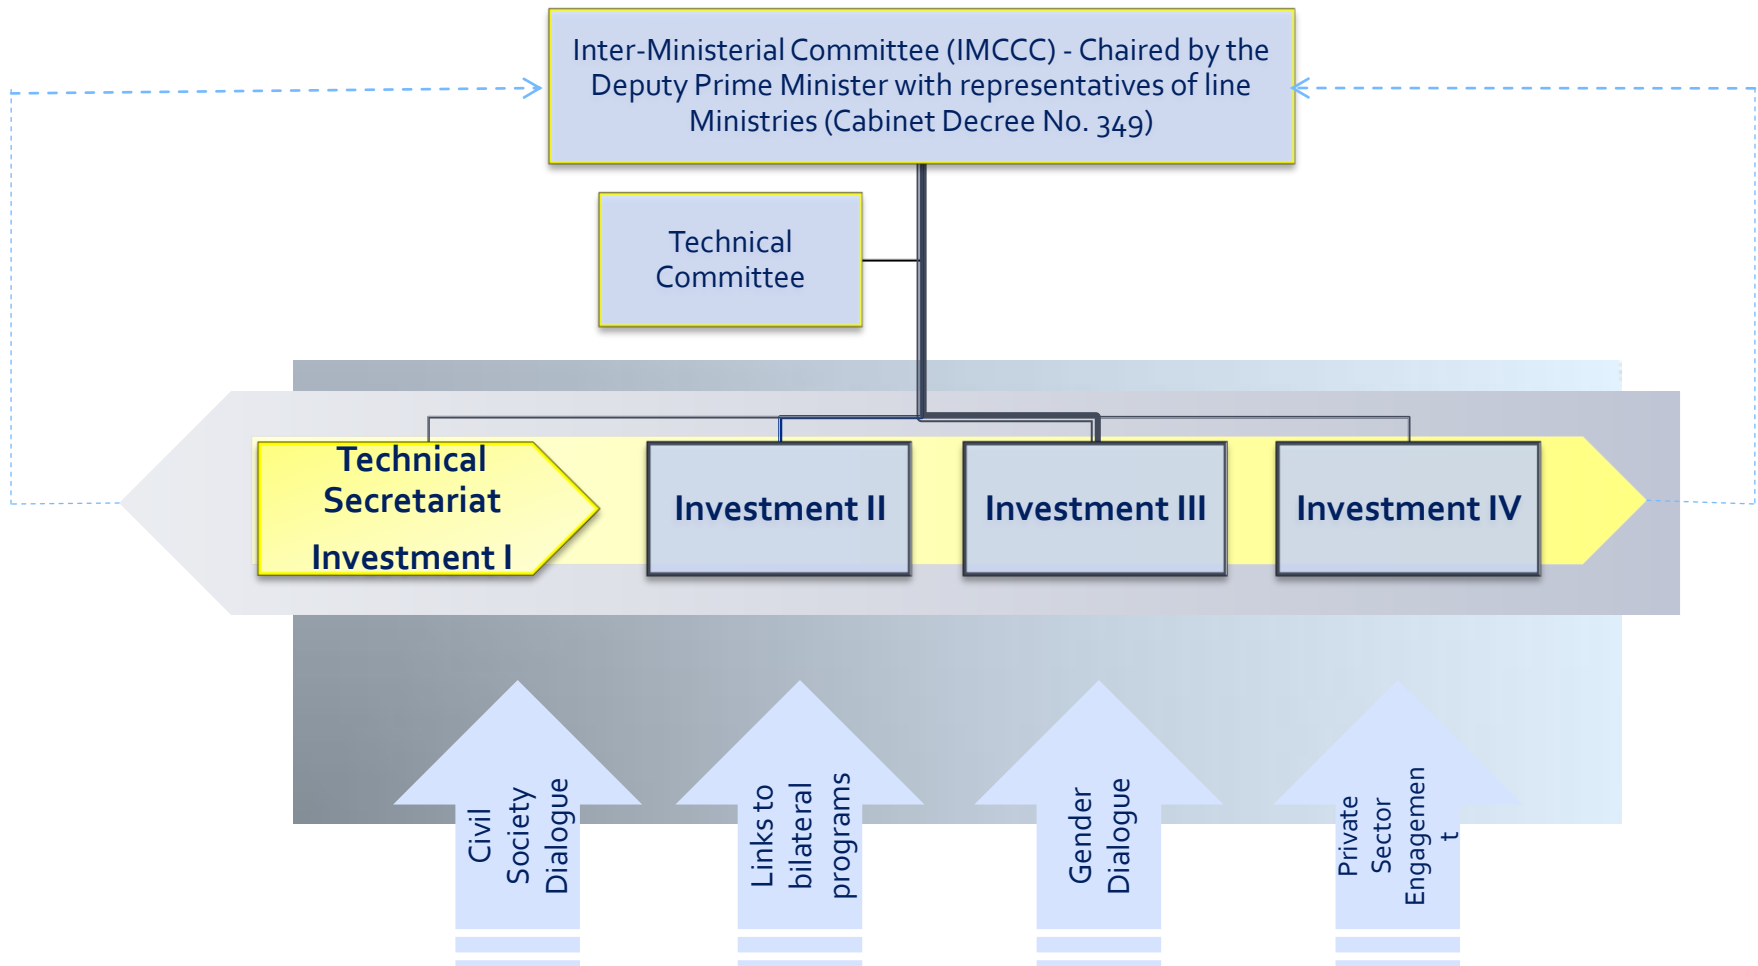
Inter-Ministerial Committee (IMCCC) - Chaired by the Deputy Prime Minister with representatives of line Ministries (Cabinet Decree No. 349)

Technical Committee

Technical Secretariat

Investment I

Investment II

Investment III

Investment IV

Civil Society Dialogue

Links to bilateral programs

Gender Dialogue

Private Sector Engagemen t